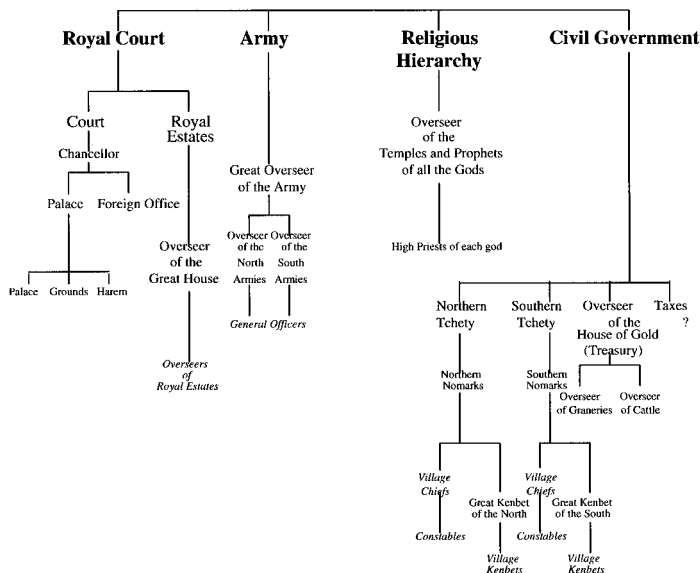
Royal Court

Court

Chancellor

Palace

Palace Grounds Harem

Foreign Office

Royal Estates

Overseer of the Great House

*Overseers of Royal Estates*

Army

Great Overseer of the Army

Overseer of the North Armies

Overseer of the South Armies

*General Officers*

Religious Hierarchy

Overseer of the Temples and Prophets of all the Gods

High Priests of each god

Civil Government

Northern Tchety

Northern Nomarks

*Village Chiefs*

*Constables*

Great Kenbet of the North

*Village Kenbets*

Southern Tchety

Southern Nomarks

*Village Chiefs*

*Constables*

Great Kenbet of the South

*Village Kenbets*

Overseer of the House of Gold (Treasury)

Overseer of Graneries

Overseer of Cattle

Taxes ?